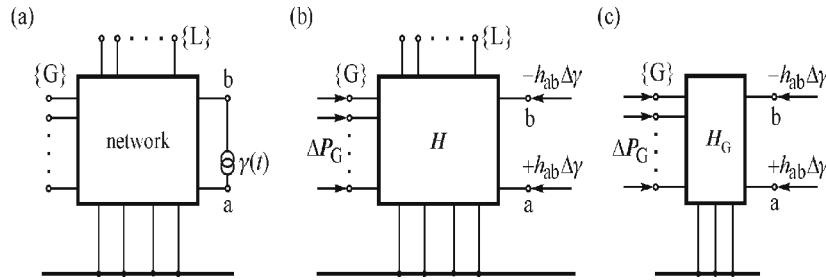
(a)

{L}

{G}

b

network

$\gamma(t)$

a

(b)

{L}

{G}

$-h_{\text{ab}}\Delta\gamma$

b

$\Delta P_{\text{G}}$

$H$

$+h_{\text{ab}}\Delta\gamma$

a

(c)

{G}

$-h_{\text{ab}}\Delta\gamma$

b

$\Delta P_{\text{G}}$

$H_{\text{G}}$

$+h_{\text{ab}}\Delta\gamma$

a